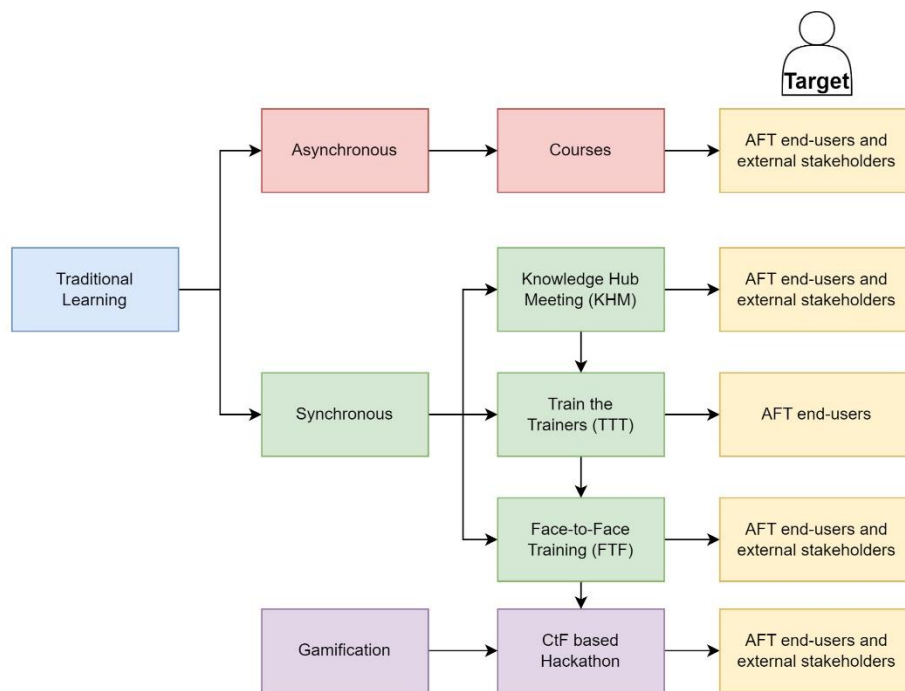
Target

Asynchronous

Courses

AFT end-users and external stakeholders

Traditional Learning

Knowledge Hub Meeting (KHM)

AFT end-users and external stakeholders

Synchronous

Train the Trainers (TTT)

AFT end-users

Face-to-Face Training (FTF)

AFT end-users and external stakeholders

Gamification

CtF based Hackathon

AFT end-users and external stakeholders